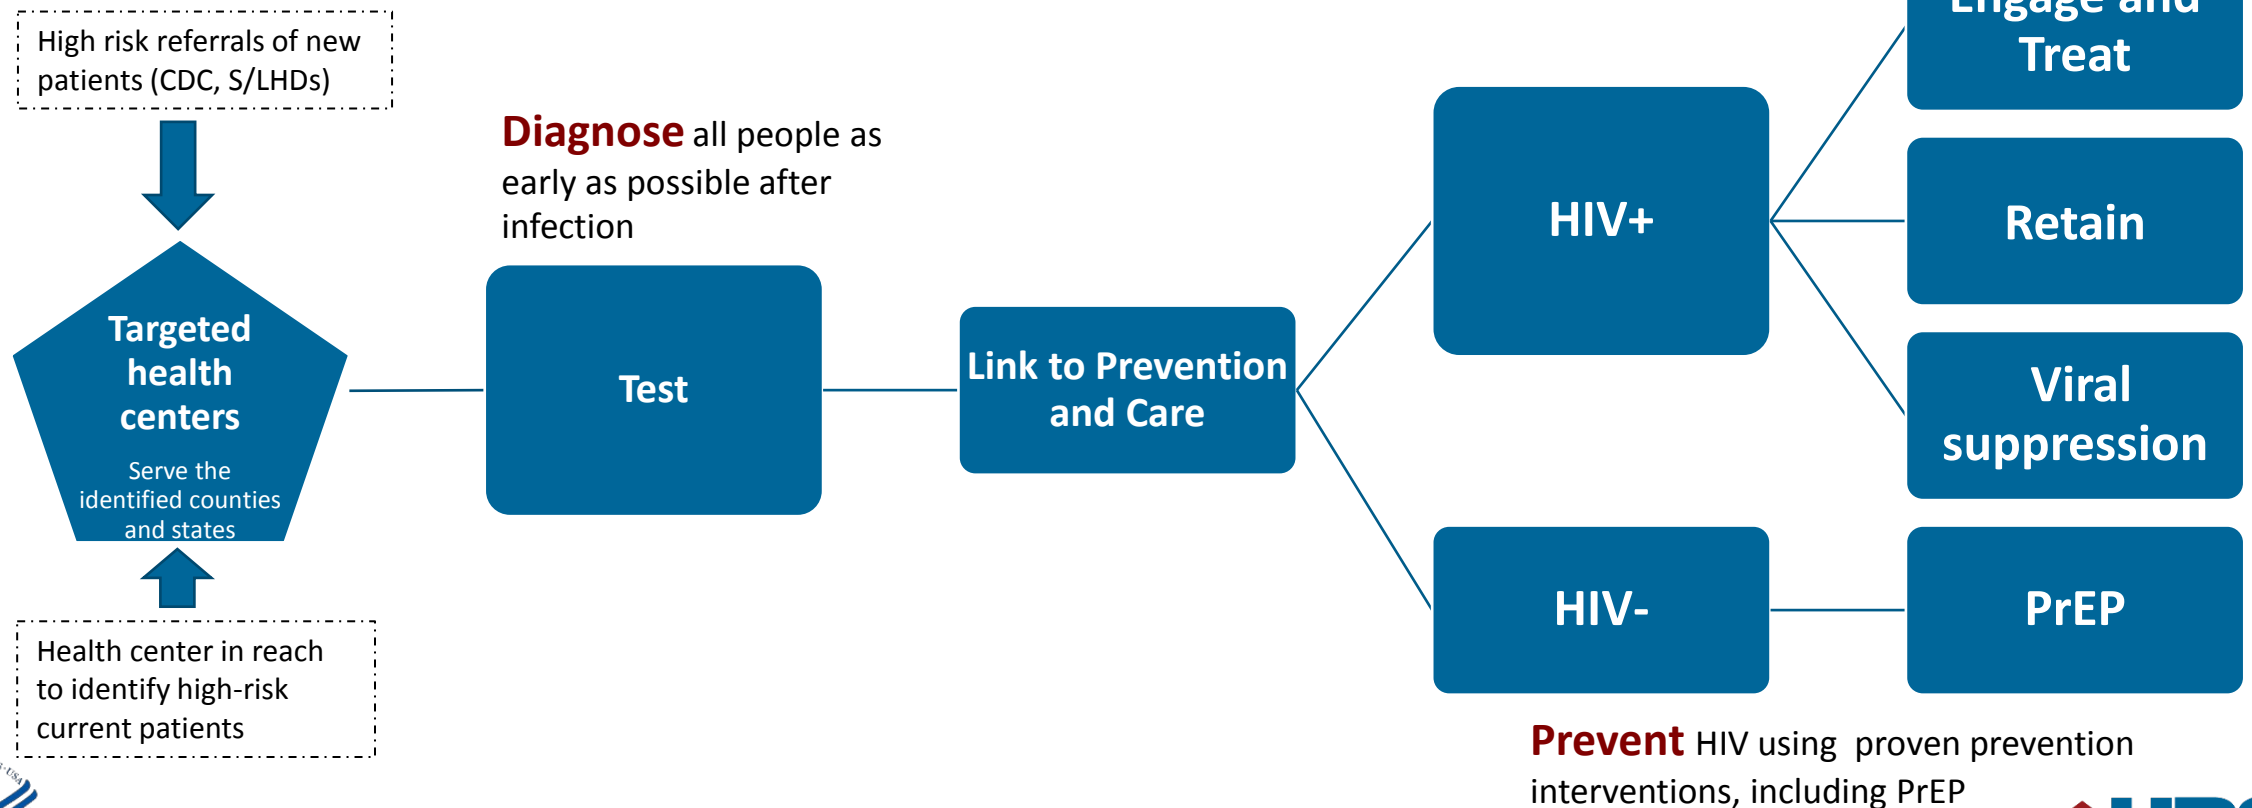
High risk referrals of new patients (CDC, S/LHDs)

Targeted health centers

Serve the identified counties and states

Health center in reach to identify high-risk current patients

Diagnose all people as early as possible after infection

Test

Link to Prevention and Care

HIV+

HIV-

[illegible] Treat

Retain

Viral suppression

PrEP

Prevent HIV using proven prevention interventions, including PrEP